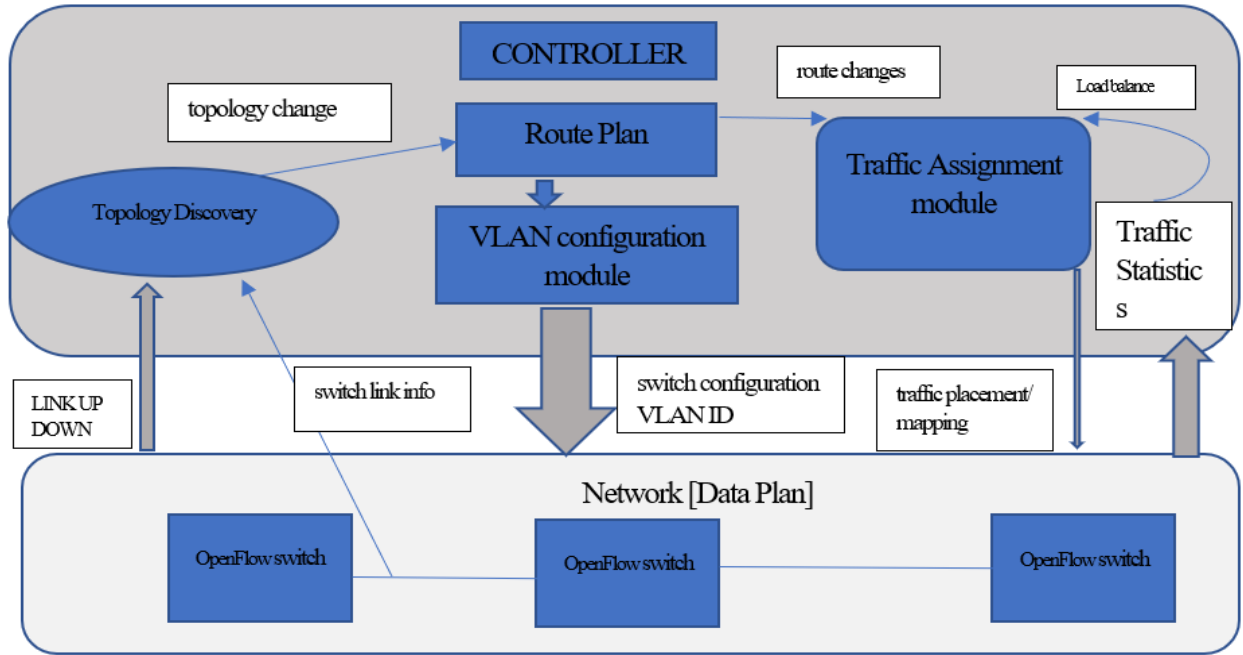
CONTROLLER

route changes

Load balance

topology change

Route Plan

Traffic Assignment module

Topology Discovery

VLAN configuration module

Traffic Statistic s

LINK UP DOWN

switch link info

switch configuration VLAN ID

traffic placement/ mapping

Network [Data Plan]

OpenFlow switch

OpenFlow switch

OpenFlow switch